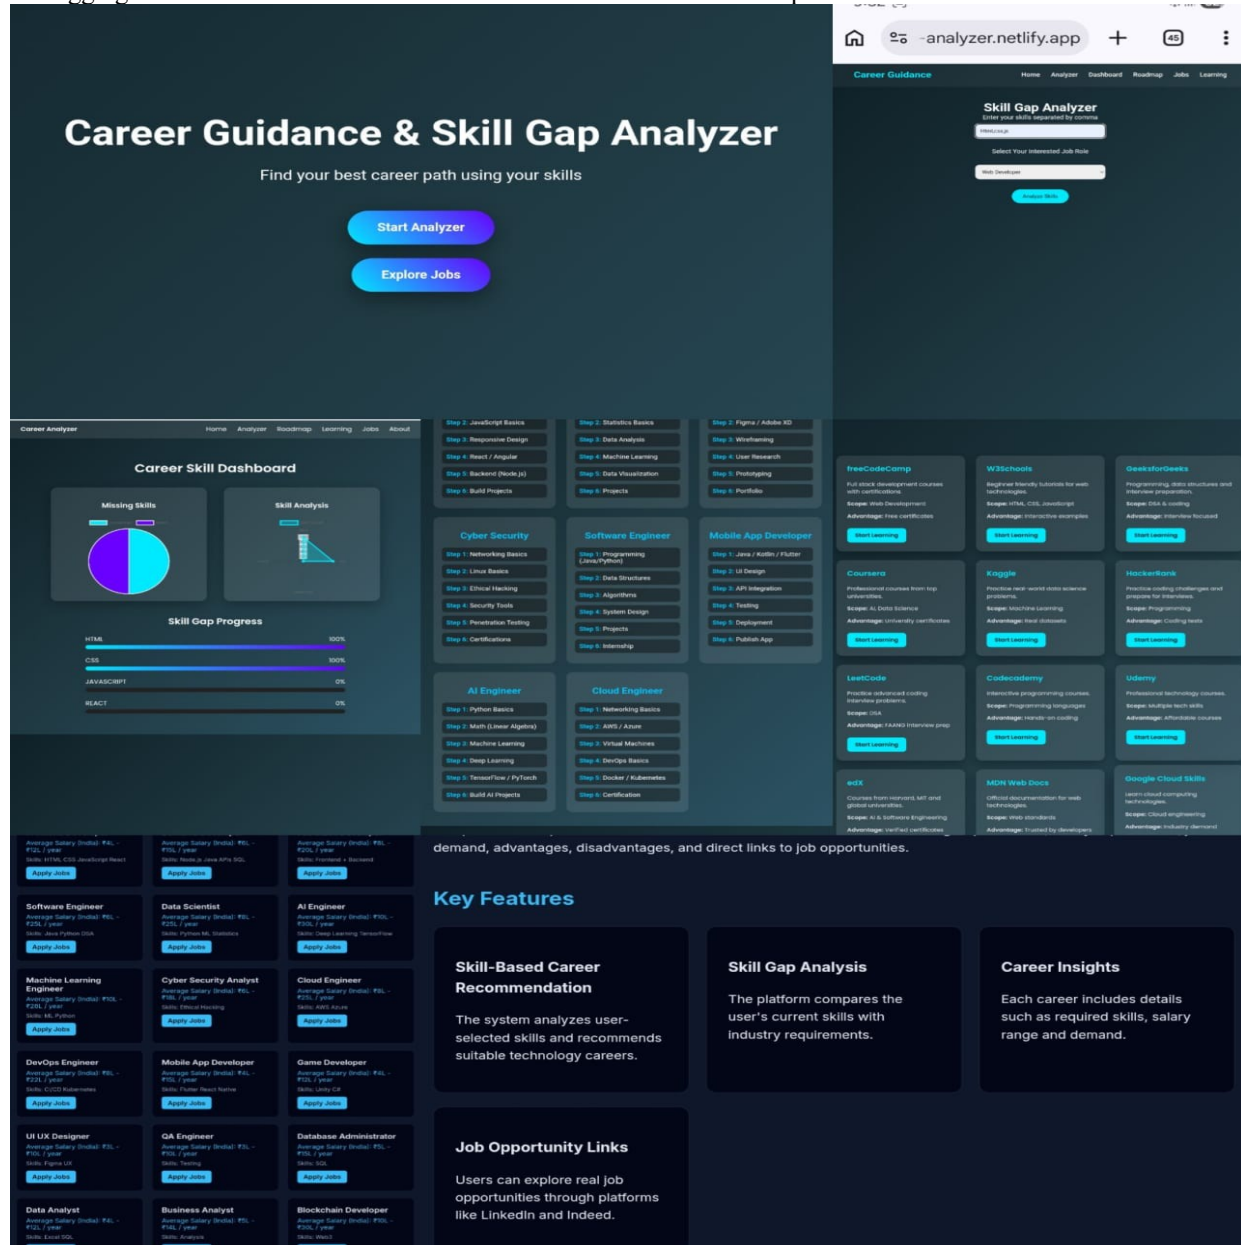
Career Guidance & Skill Gap Analyzer

Find your best career path using your skills

Start Analyzer

Explore Jobs

analyzer.netlify.app

45

Career Guidance

Home Analyzer Dashboard Roadmap Jobs Learning

Skill Gap Analyzer

Enter your skills separated by comma

html,css,js

Select Your Interested Job Role

Web Developer

Analyze Skills

Career Analyzer

Home Analyzer Roadmap Learning Jobs About

Career Skill Dashboard

Missing Skills

Skill Analysis

Skill Gap Progress

HTML 100%

CSS 100%

JAVASCRIPT 0%

REACT 0%

Step 2: JavaScript Basics
Step 3: Responsive Design
Step 4: React / Angular
Step 5: Backend (Node.js)
Step 6: Build Projects

Step 2: Statistics Basics
Step 3: Data Analysis
Step 4: Machine Learning
Step 5: Data Visualization
Step 6: Projects

Step 2: Figma / Adobe XD
Step 3: Wireframing
Step 4: User Research
Step 5: Prototyping
Step 6: Portfolio

Cyber Security
Step 1: Networking Basics
Step 2: Linux Basics
Step 3: Ethical Hacking
Step 4: Security Tools
Step 5: Penetration Testing
Step 6: Certifications

Software Engineer
Step 1: Programming (Java/Python)
Step 2: Data Structures
Step 3: Algorithms
Step 4: System Design
Step 5: Projects
Step 6: Internship

Mobile App Developer
Step 1: Java / Kotlin / Flutter
Step 2: UI Design
Step 3: API Integration
Step 4: Testing
Step 5: Deployment
Step 6: Publish App

AI Engineer
Step 1: Python Basics
Step 2: Math (Linear Algebra)
Step 3: Machine Learning
Step 4: Deep Learning
Step 5: TensorFlow / PyTorch
Step 6: Build AI Projects

Cloud Engineer
Step 1: Networking Basics
Step 2: AWS / Azure
Step 3: Virtual Machines
Step 4: DevOps Basics
Step 5: Docker / Kubernetes
Step 6: Certification

freeCodeCamp
Full stack development courses with certifications.
Scope: Web Development
Advantage: Free certificates
Start Learning

W3Schools
Beginner friendly tutorials for web technologies.
Scope: HTML, CSS, JavaScript
Advantage: Interactive examples
Start Learning

GeeksforGeeks
Programming, data structures and interview preparation.
Scope: DSA & coding
Advantage: Interview focused
Start Learning

Coursera
Professional courses from top universities.
Scope: AI, Data Science
Advantage: University certificates
Start Learning

Kaggle
Practice real-world data science problems.
Scope: Machine Learning
Advantage: Real datasets
Start Learning

HackerRank
Practice coding challenges and prepare for interviews.
Scope: Programming
Advantage: Coding tests
Start Learning

LeetCode
Practice advanced coding interview problems.
Scope: DSA
Advantage: FAANG interview prep
Start Learning

Codecademy
Interactive programming courses.
Scope: Programming languages
Advantage: Hands-on coding
Start Learning

Udemy
Professional technology courses.
Scope: Multiple tech skills
Advantage: Affordable courses
Start Learning

edX
Courses from Harvard, MIT and global universities.
Scope: AI & Software Engineering
Advantage: Verified certificates

MDN Web Docs
Official documentation for web technologies.
Scope: Web standards
Advantage: Trusted by developers

Google Cloud Skills
Learn cloud computing technologies.
Scope: Cloud engineering
Advantage: Industry demand

Average Salary (India): ₹4L - ₹12L / year
Skills: HTML CSS JavaScript React
Apply Jobs

Average Salary (India): ₹6L - ₹15L / year
Skills: Node.js Java APIs SQL
Apply Jobs

Average Salary (India): ₹8L - ₹20L / year
Skills: Frontend + Backend
Apply Jobs

Software Engineer
Average Salary (India): ₹6L - ₹25L / year
Skills: Java Python DSA
Apply Jobs

Data Scientist
Average Salary (India): ₹8L - ₹25L / year
Skills: Python ML Statistics
Apply Jobs

AI Engineer
Average Salary (India): ₹10L - ₹30L / year
Skills: Deep Learning TensorFlow
Apply Jobs

Machine Learning Engineer
Average Salary (India): ₹10L - ₹28L / year
Skills: ML Python
Apply Jobs

Cyber Security Analyst
Average Salary (India): ₹6L - ₹18L / year
Skills: Ethical Hacking
Apply Jobs

Cloud Engineer
Average Salary (India): ₹8L - ₹25L / year
Skills: AWS Azure
Apply Jobs

DevOps Engineer
Average Salary (India): ₹8L - ₹22L / year
Skills: CI/CD Kubernetes
Apply Jobs

Mobile App Developer
Average Salary (India): ₹5L - ₹15L / year
Skills: Flutter React Native
Apply Jobs

Game Developer
Average Salary (India): ₹4L - ₹12L / year
Skills: Unity C#
Apply Jobs

UI UX Designer
Average Salary (India): ₹3L - ₹10L / year
Skills: Figma UX
Apply Jobs

QA Engineer
Average Salary (India): ₹3L - ₹10L / year
Skills: Testing
Apply Jobs

Database Administrator
Average Salary (India): ₹5L - ₹15L / year
Skills: SQL
Apply Jobs

Data Analyst
Average Salary (India): ₹4L - ₹12L / year
Skills: Excel SQL

Business Analyst
Average Salary (India): ₹5L - ₹14L / year
Skills: Analysis

Blockchain Developer
Average Salary (India): ₹10L - ₹30L / year
Skills: Web3

demand, advantages, disadvantages, and direct links to job opportunities.

Key Features

Skill-Based Career Recommendation

The system analyzes user-selected skills and recommends suitable technology careers.

Skill Gap Analysis

The platform compares the user's current skills with industry requirements.

Career Insights

Each career includes details such as required skills, salary range and demand.

Job Opportunity Links

Users can explore real job opportunities through platforms like LinkedIn and Indeed.